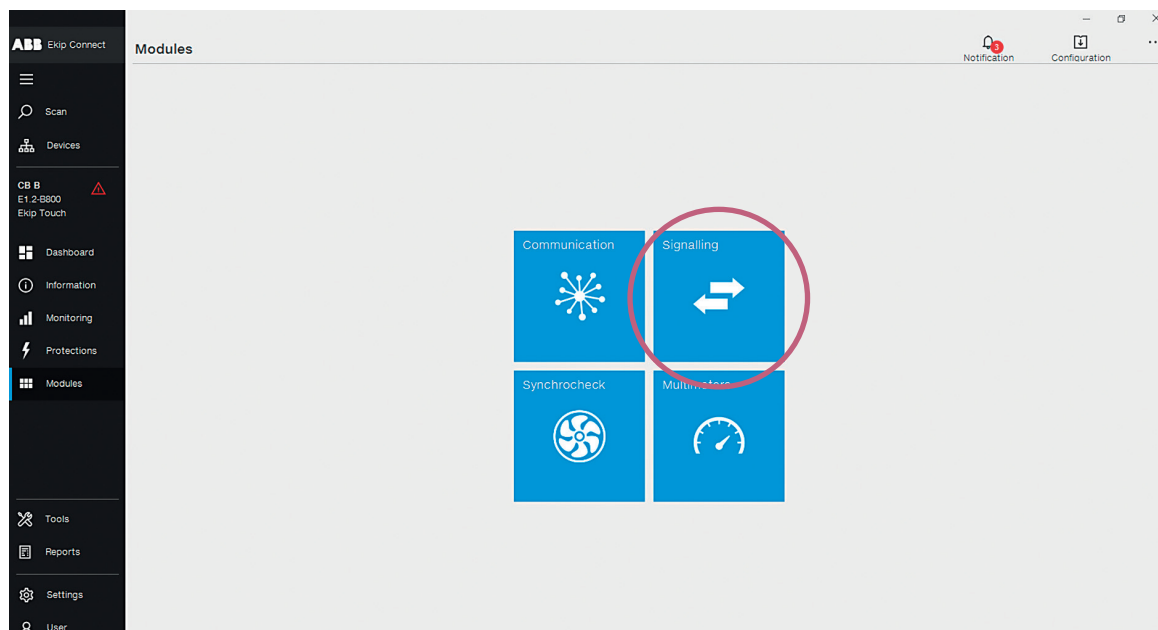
ABB Ekip Connect

Scan

Devices

CB B
E1.2-B800
Ekip Touch

Dashboard

Information

Monitoring

Protections

Modules

Tools

Reports

Settings

User

Modules

3
Notification

Configuration

Communication

Signalling

Synchrocheck

Multim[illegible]